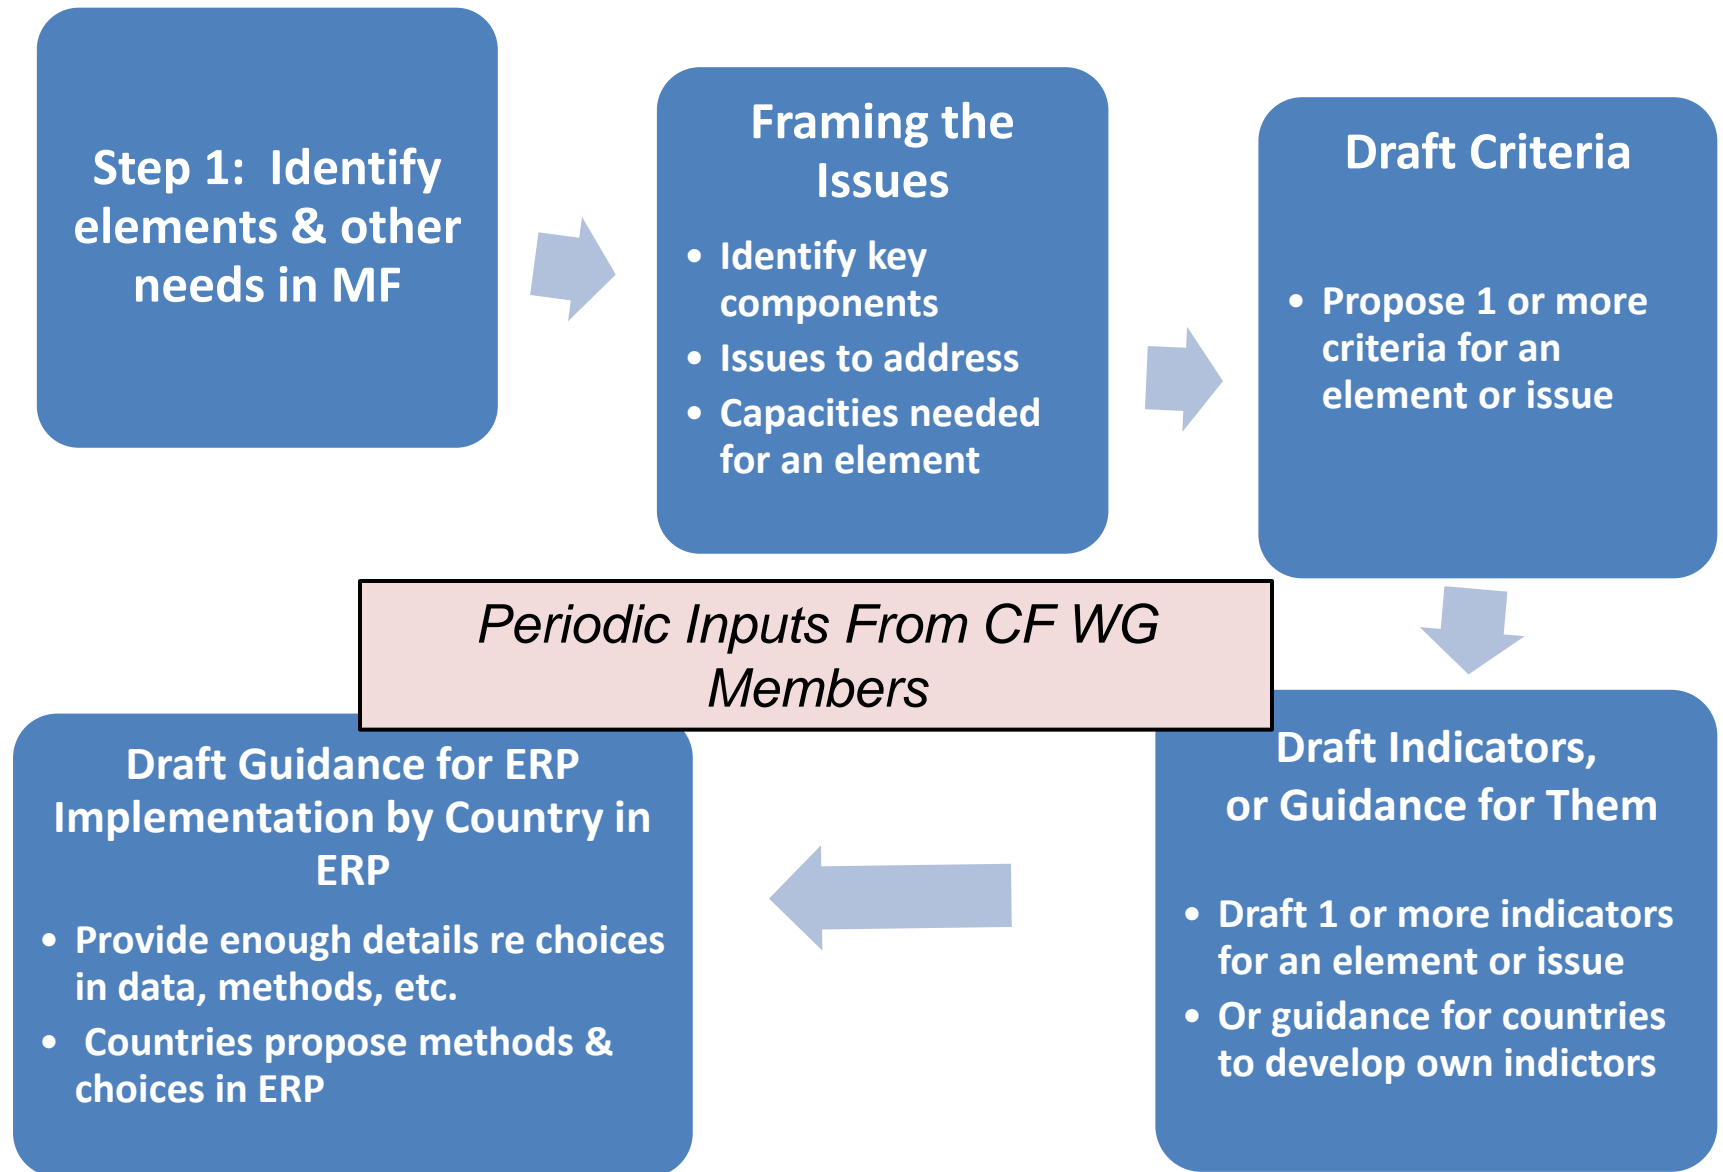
Step 1: Identify elements & other needs in MF

Framing the Issues

- Identify key components
- Issues to address
- Capacities needed for an element

Draft Criteria

- Propose 1 or more criteria for an element or issue

Periodic Inputs From CF WG Members

Draft Indicators, or Guidance for Them

- Draft 1 or more indicators for an element or issue
- Or guidance for countries to develop own indictors

Draft Guidance for ERP Implementation by Country in ERP

- Provide enough details re choices in data, methods, etc.
- Countries propose methods & choices in ERP